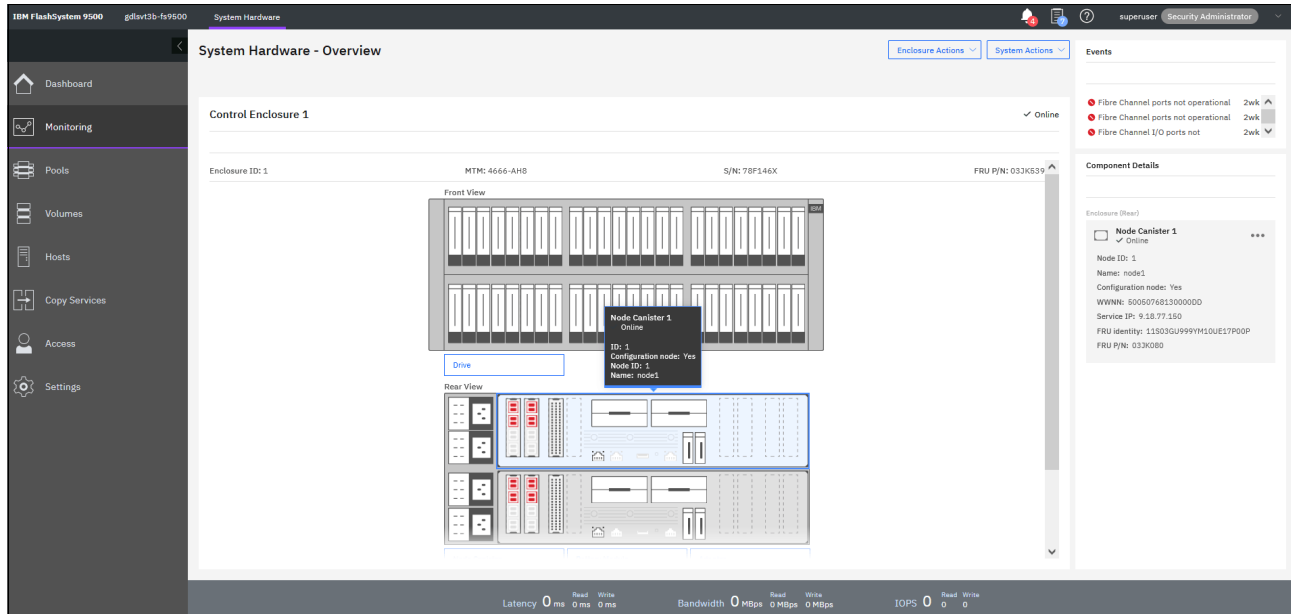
IBM FlashSystem 9500 gdlsvt3b-fs9500 System Hardware

4 7 superuser Security Administrator

Dashboard

Monitoring

Pools

Volumes

Hosts

Copy Services

Access

Settings

System Hardware - Overview

Enclosure Actions System Actions

Control Enclosure 1

✓ Online

Enclosure ID: 1 MTM: 4666-AH8 S/N: 78F146X FRU P/N: 03JK539

Front View

IBM

Node Canister 1
Online

ID: 1
Configuration node: Yes
Node ID: 1
Name: node1

Drive

Rear View

Events

Fibre Channel ports not operational 2wk
Fibre Channel ports not operational 2wk
Fibre Channel I/O ports not 2wk

Component Details

Enclosure (Rear)

Node Canister 1
✓ Online

Node ID: 1
Name: node1
Configuration node: Yes
WWNN: 50050768130000DD
Service IP: 9.18.77.150
FRU identity: 11S03GU999YM10UE17P00P
FRU P/N: 03JK080

Latency 0 ms Read 0 ms Write 0 ms Bandwidth 0 MBps Read 0 MBps Write 0 MBps IOPS 0 Read 0 Write 0